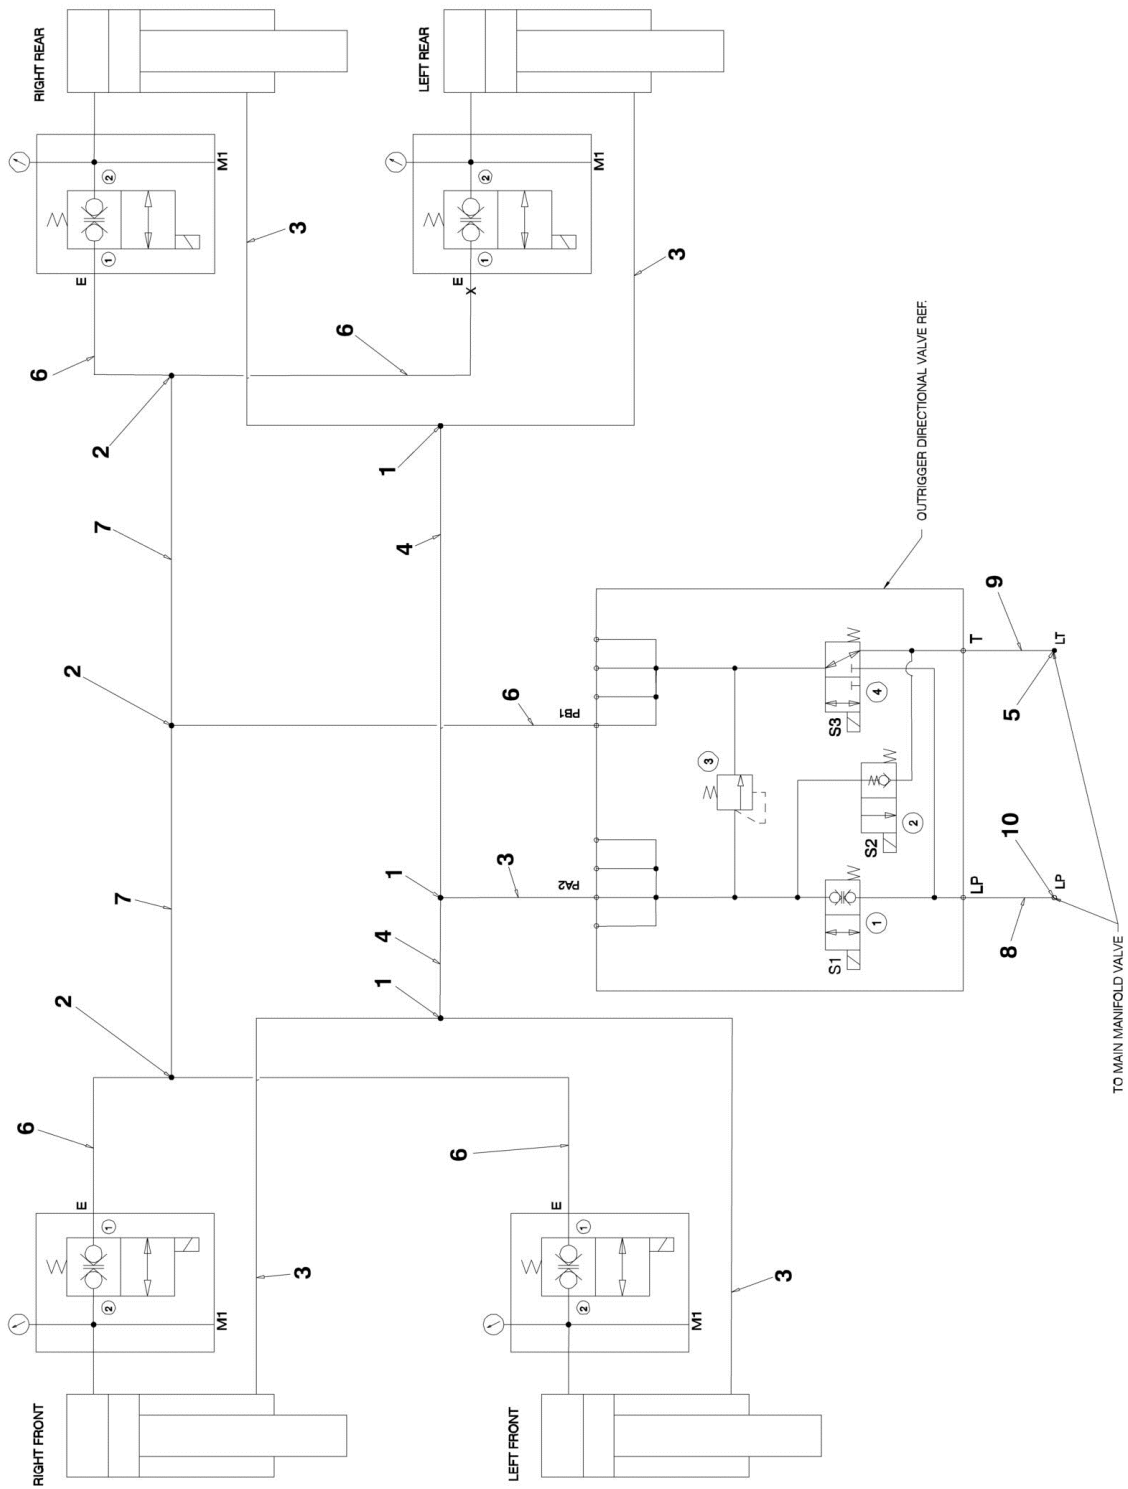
RIGHT REAR

LEFT REAR

M1

M1

2

2

1

1

E

E

X

3

3

6

6

6

2

1

7

4

OUTRIGGER DIRECTIONAL VALVE REF.

9

T

LT

5

2

6

PB1

3

4

S3

2

S2

10

1

3

PA2

1

LP

LP

7

4

1

S1

8

2

TO MAIN MANIFOLD VALVE

6

6

E

E

1

1

2

2

3

3

M1

M1

RIGHT FRONT

LEFT FRONT